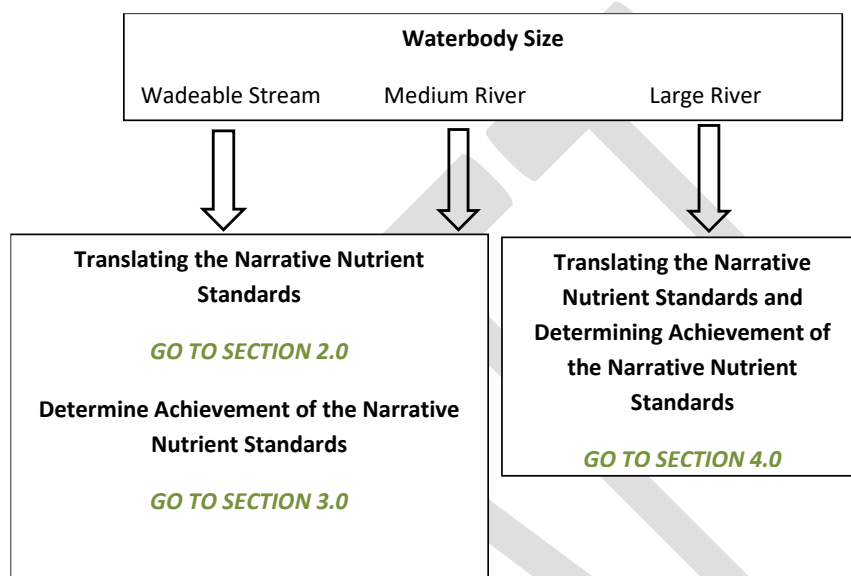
Waterbody Size

Wadeable Stream Medium River Large River

Translating the Narrative Nutrient Standards

GO TO SECTION 2.0

Determine Achievement of the Narrative Nutrient Standards

GO TO SECTION 3.0

Translating the Narrative Nutrient Standards and Determining Achievement of the Narrative Nutrient Standards

GO TO SECTION 4.0